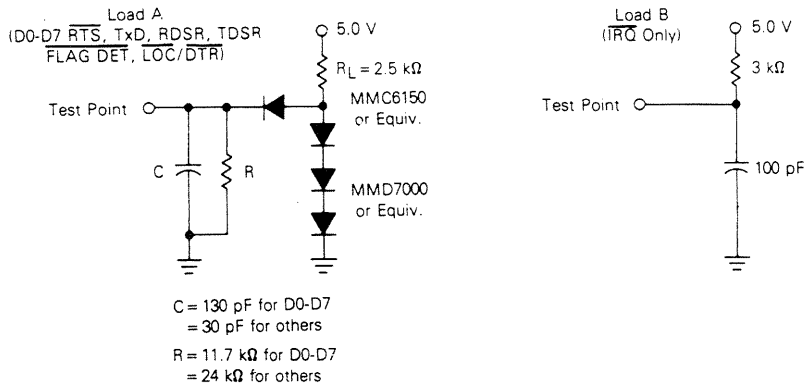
Load A
(D0-D7 $\overline{RTS}$, TxD, RDSR, TDSR
$\overline{FLAG\ DET}$, $\overline{LOC}/\overline{DTR}$)

5.0 V

$R_L = 2.5\ k\Omega$

Test Point

MMC6150
or Equiv.

C

R

MMD7000
or Equiv.

C = 130 pF for D0-D7
= 30 pF for others

R = 11.7 kΩ for D0-D7
= 24 kΩ for others

Load B
($\overline{IRQ}$ Only)

5.0 V

3 kΩ

Test Point

100 pF